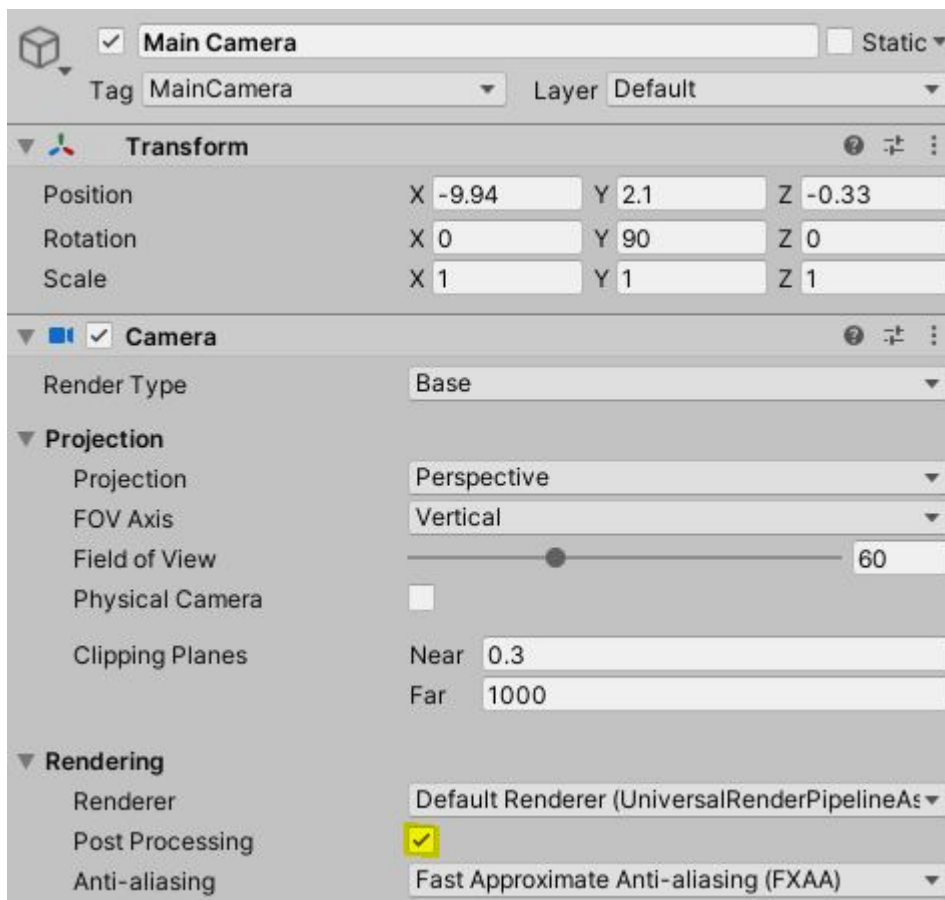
Main Camera
Static
Tag MainCamera
Layer Default

Transform

| Position | X -9.94 | Y 2.1 | Z -0.33 |
|---|---|---|---|
| Rotation | X 0 | Y 90 | Z 0 |
| Scale | X 1 | Y 1 | Z 1 |

Camera

Render Type Base

Projection

Projection Perspective

FOV Axis Vertical

Field of View 60

Physical Camera

Clipping Planes Near 0.3
Far 1000

Rendering

Renderer Default Renderer (UniversalRenderPipelineAs

Post Processing

Anti-aliasing Fast Approximate Anti-aliasing (FXAA)